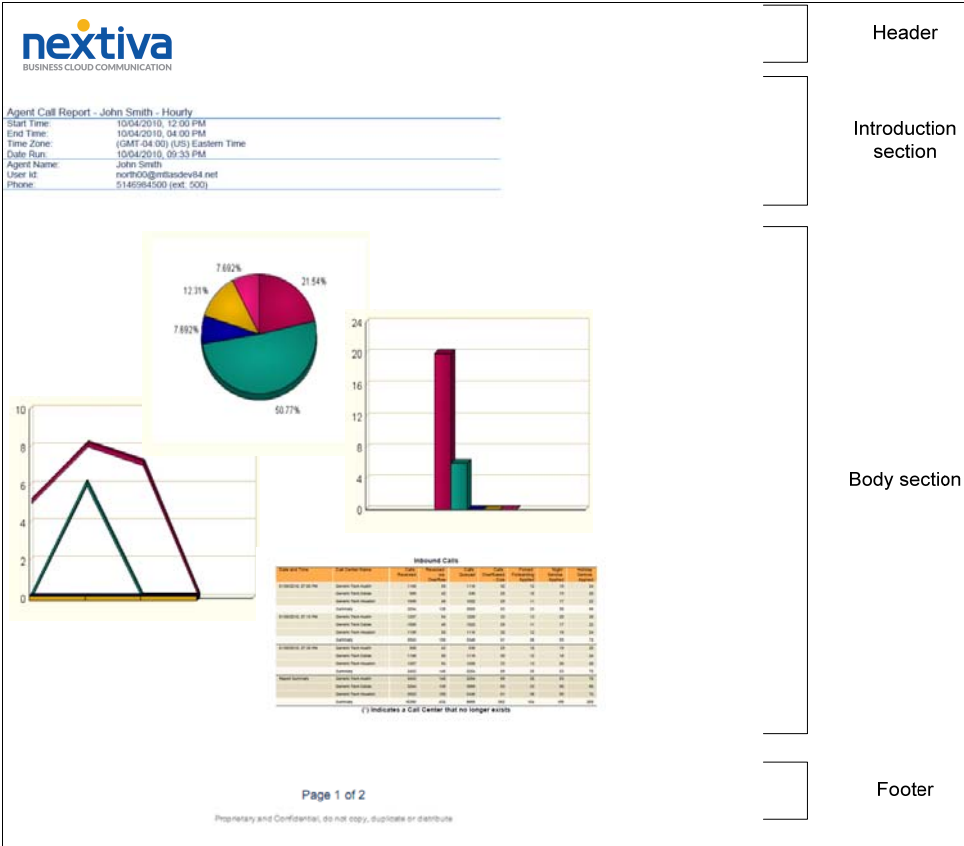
nextiva
BUSINESS CLOUD COMMUNICATION

Header

Agent Call Report - John Smith - Hourly
Start Time: 10/04/2010, 12:00 PM
End Time: 10/04/2010, 04:00 PM
Time Zone: (GMT-04:00) (US) Eastern Time
Date Run: 10/04/2010, 09:33 PM
Agent Name: John Smith
User Id: north00@mtlasdev84.net
Phone: 5146984500 (ext: 500)

Introduction section

7.692%
21.54%
12.31%
7.692%
50.77%

24
20
16
12
8
4
0

10
8
6
4
2
0

Body section

Inbound Calls

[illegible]

(*) Indicates a Call Center that no longer exists

Page 1 of 2

Proprietary and Confidential, do not copy, duplicate or distribute

Footer